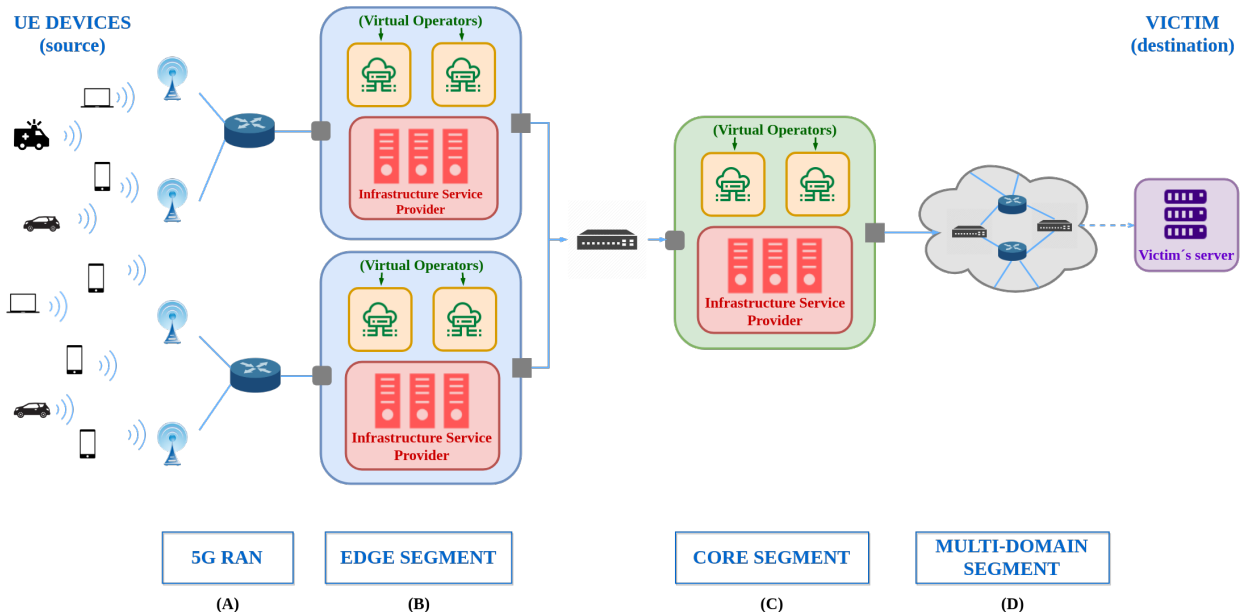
UE DEVICES (source)

(Virtual Operators)

Infrastructure Service Provider

(Virtual Operators)

Infrastructure Service Provider

(Virtual Operators)

Infrastructure Service Provider

VICTIM (destination)

Victim´s server

5G RAN

(A)

EDGE SEGMENT

(B)

CORE SEGMENT

(C)

MULTI-DOMAIN SEGMENT

(D)